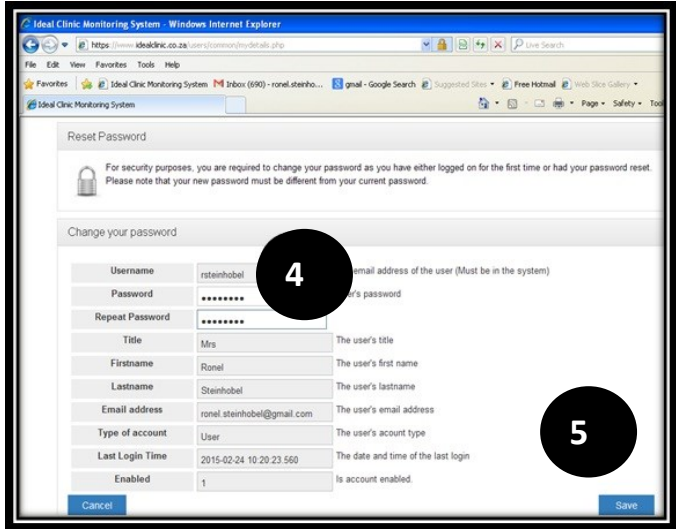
Ideal Clinic Monitoring System - Windows Internet Explorer

https://www.idealclinic.co.za/users/common/mydetails.php

Live Search

File Edit View Favorites Tools Help

Favorites | Ideal Clinic Monitoring System | Inbox (690) - ronel.steinho... | gmail - Google Search | Suggested Sites ▾ | Free Hotmail | Web Slice Gallery ▾

Ideal Clinic Monitoring System

Page ▾ Safety ▾ Tool

Reset Password

For security purposes, you are required to change your password as you have either logged on for the first time or had your password reset. Please note that your new password must be different from your current password.

Change your password

4

5

| | | |
|---|---|---|
| Username | rsteinhobel | email address of the user (Must be in the system) |
| Password | •••••••• | er's password |
| Repeat Password | •••••••• | |
| Title | Mrs | The user's title |
| Firstname | Ronel | The user's first name |
| Lastname | Steinhobel | The user's lastname |
| Email address | ronel.steinhobel@gmail.com | The user's email address |
| Type of account | User | The user's acount type |
| Last Login Time | 2015-02-24 10:20:23.560 | The date and time of the last login |
| Enabled | 1 | Is account enabled. |

Cancel

Save